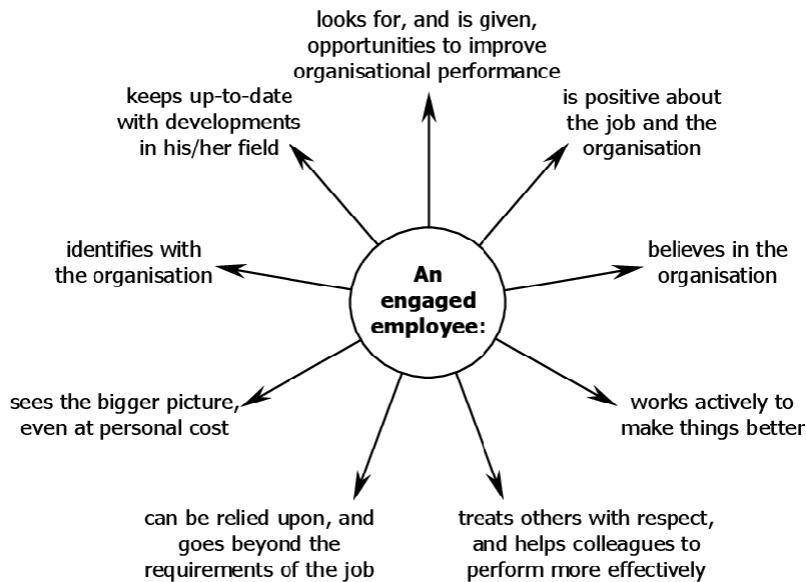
An engaged employee:

looks for, and is given, opportunities to improve organisational performance

is positive about the job and the organisation

believes in the organisation

works actively to make things better

treats others with respect, and helps colleagues to perform more effectively

can be relied upon, and goes beyond the requirements of the job

sees the bigger picture, even at personal cost

identifies with the organisation

keeps up-to-date with developments in his/her field